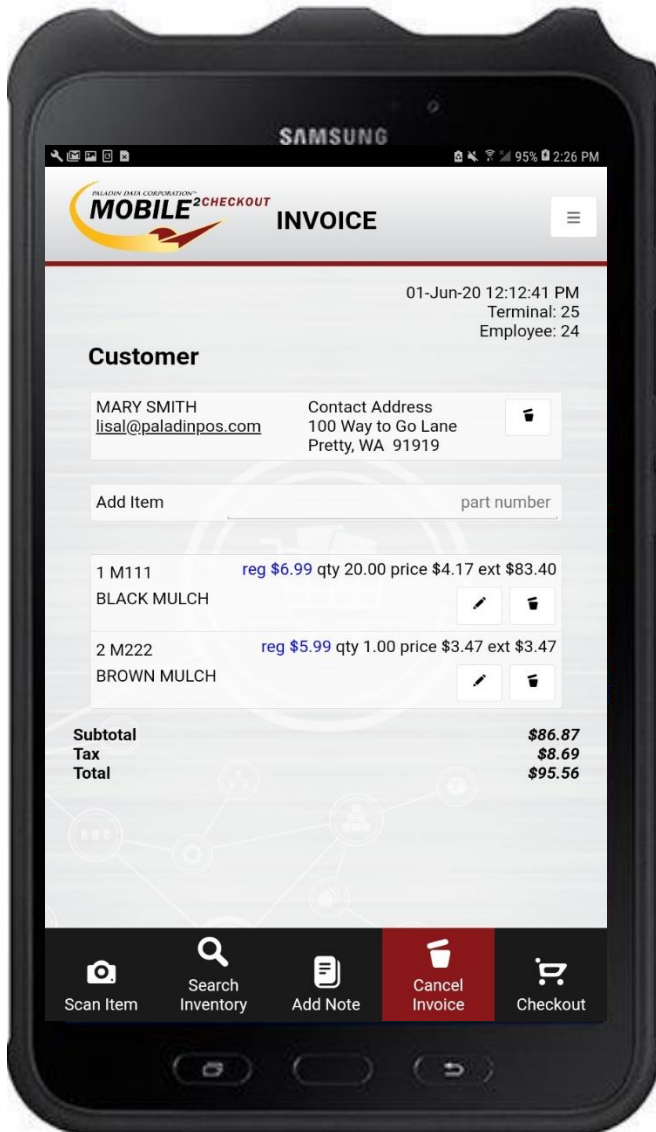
SAMSUNG

95% 2:26 PM

PALADIN DATA CORPORATION
MOBILE 2CHECKOUT
INVOICE

≡

01-Jun-20 12:12:41 PM
Terminal: 25
Employee: 24

Customer

MARY SMITH
lisal@paladinpos.com

Contact Address
100 Way to Go Lane
Pretty, WA 91919

Add Item
part number

1 M111
reg $6.99 qty 20.00 price $4.17 ext $83.40
BLACK MULCH

2 M222
reg $5.99 qty 1.00 price $3.47 ext $3.47
BROWN MULCH

| | |
|---|---|
| Subtotal | $86.87 |
| Tax | $8.69 |
| Total | $95.56 |

Scan Item
Search Inventory
Add Note
Cancel Invoice
Checkout